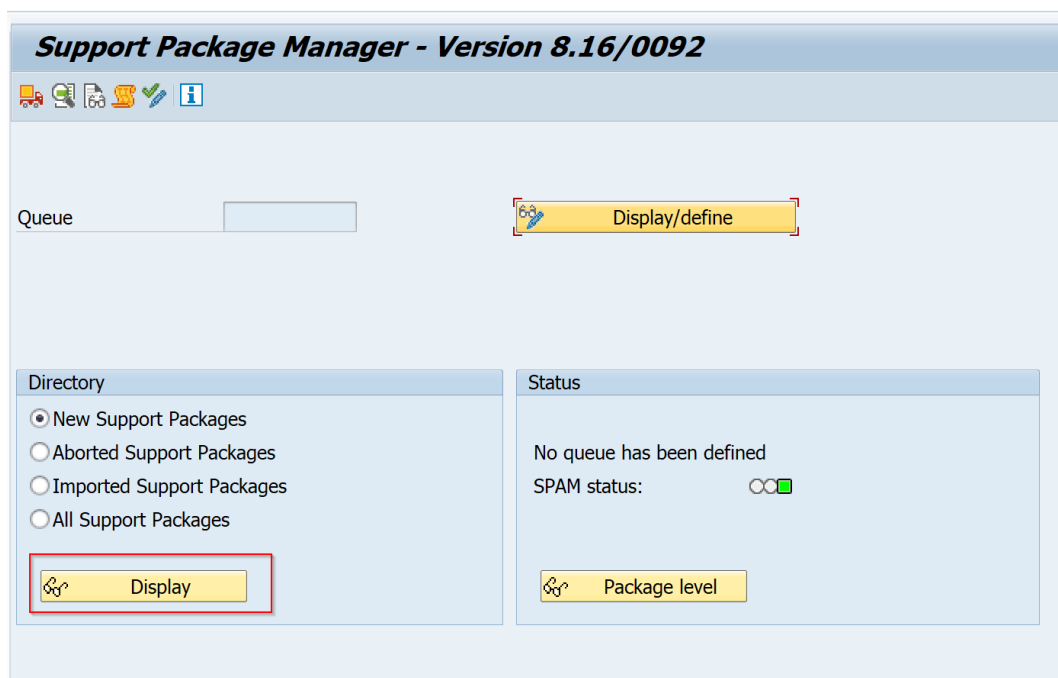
Support Package Manager - Version 8.16/0092

Queue

Display/define

Directory

New Support Packages

Aborted Support Packages

Imported Support Packages

All Support Packages

Display

Status

No queue has been defined

SPAM status:

Package level